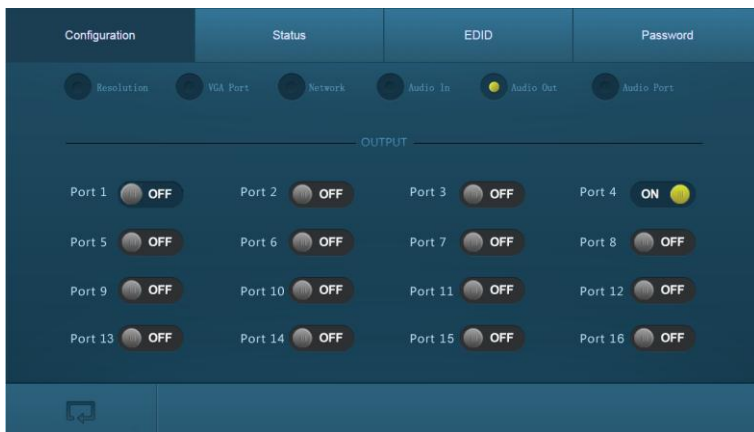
Configuration | Status | EDID | Password

Resolution | VGA Port | Network | Audio In | Audio Out | Audio Port

OUTPUT

Port 1 OFF
Port 2 OFF
Port 3 OFF
Port 4 ON
Port 5 OFF
Port 6 OFF
Port 7 OFF
Port 8 OFF
Port 9 OFF
Port 10 OFF
Port 11 OFF
Port 12 OFF
Port 13 OFF
Port 14 OFF
Port 15 OFF
Port 16 OFF